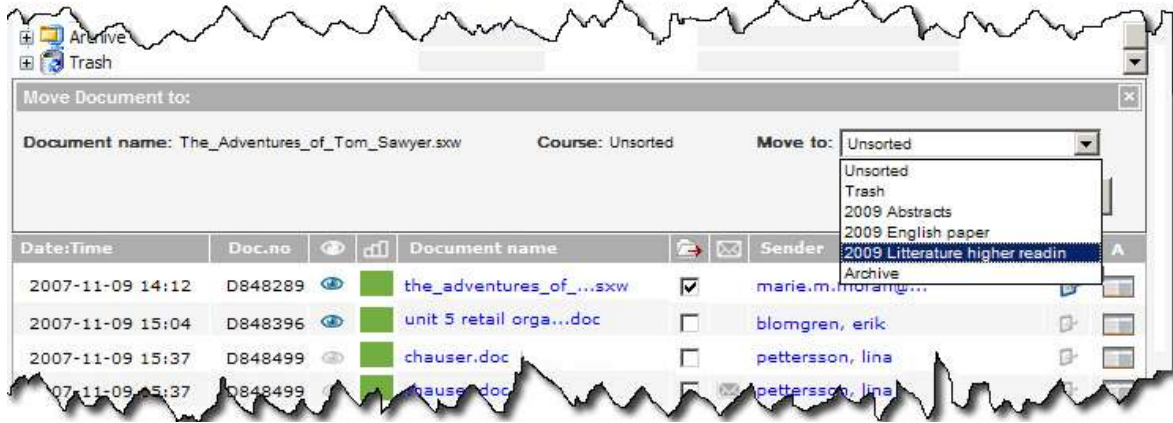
Archive
Trash

Move Document to:

Document name: The_Adventures_of_Tom_Sawyer.sxw Course: Unsorted Move to: Unsorted

Unsorted
Trash
2009 Abstracts
2009 English paper
2009 Litterature higher readin
Archive

| Date:Time | Doc.no | | | Document name | | | Sender | | A |
|---|---|---|---|---|---|---|---|---|---|
| 2007-11-09 14:12 | D848289 | | | the_adventures_of_...sxw | ☑ | | marie.m.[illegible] | | |
| 2007-11-09 15:04 | D848396 | | | unit 5 retail orga...doc | ☐ | | blomgren, erik | | |
| 2007-11-09 15:37 | D848499 | | | chauser.doc | ☐ | | pettersson, lina | | |
| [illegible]07-11-09 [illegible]5:37 | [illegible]848499 | | | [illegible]hauser.doc | | | pettersson, lina | | |